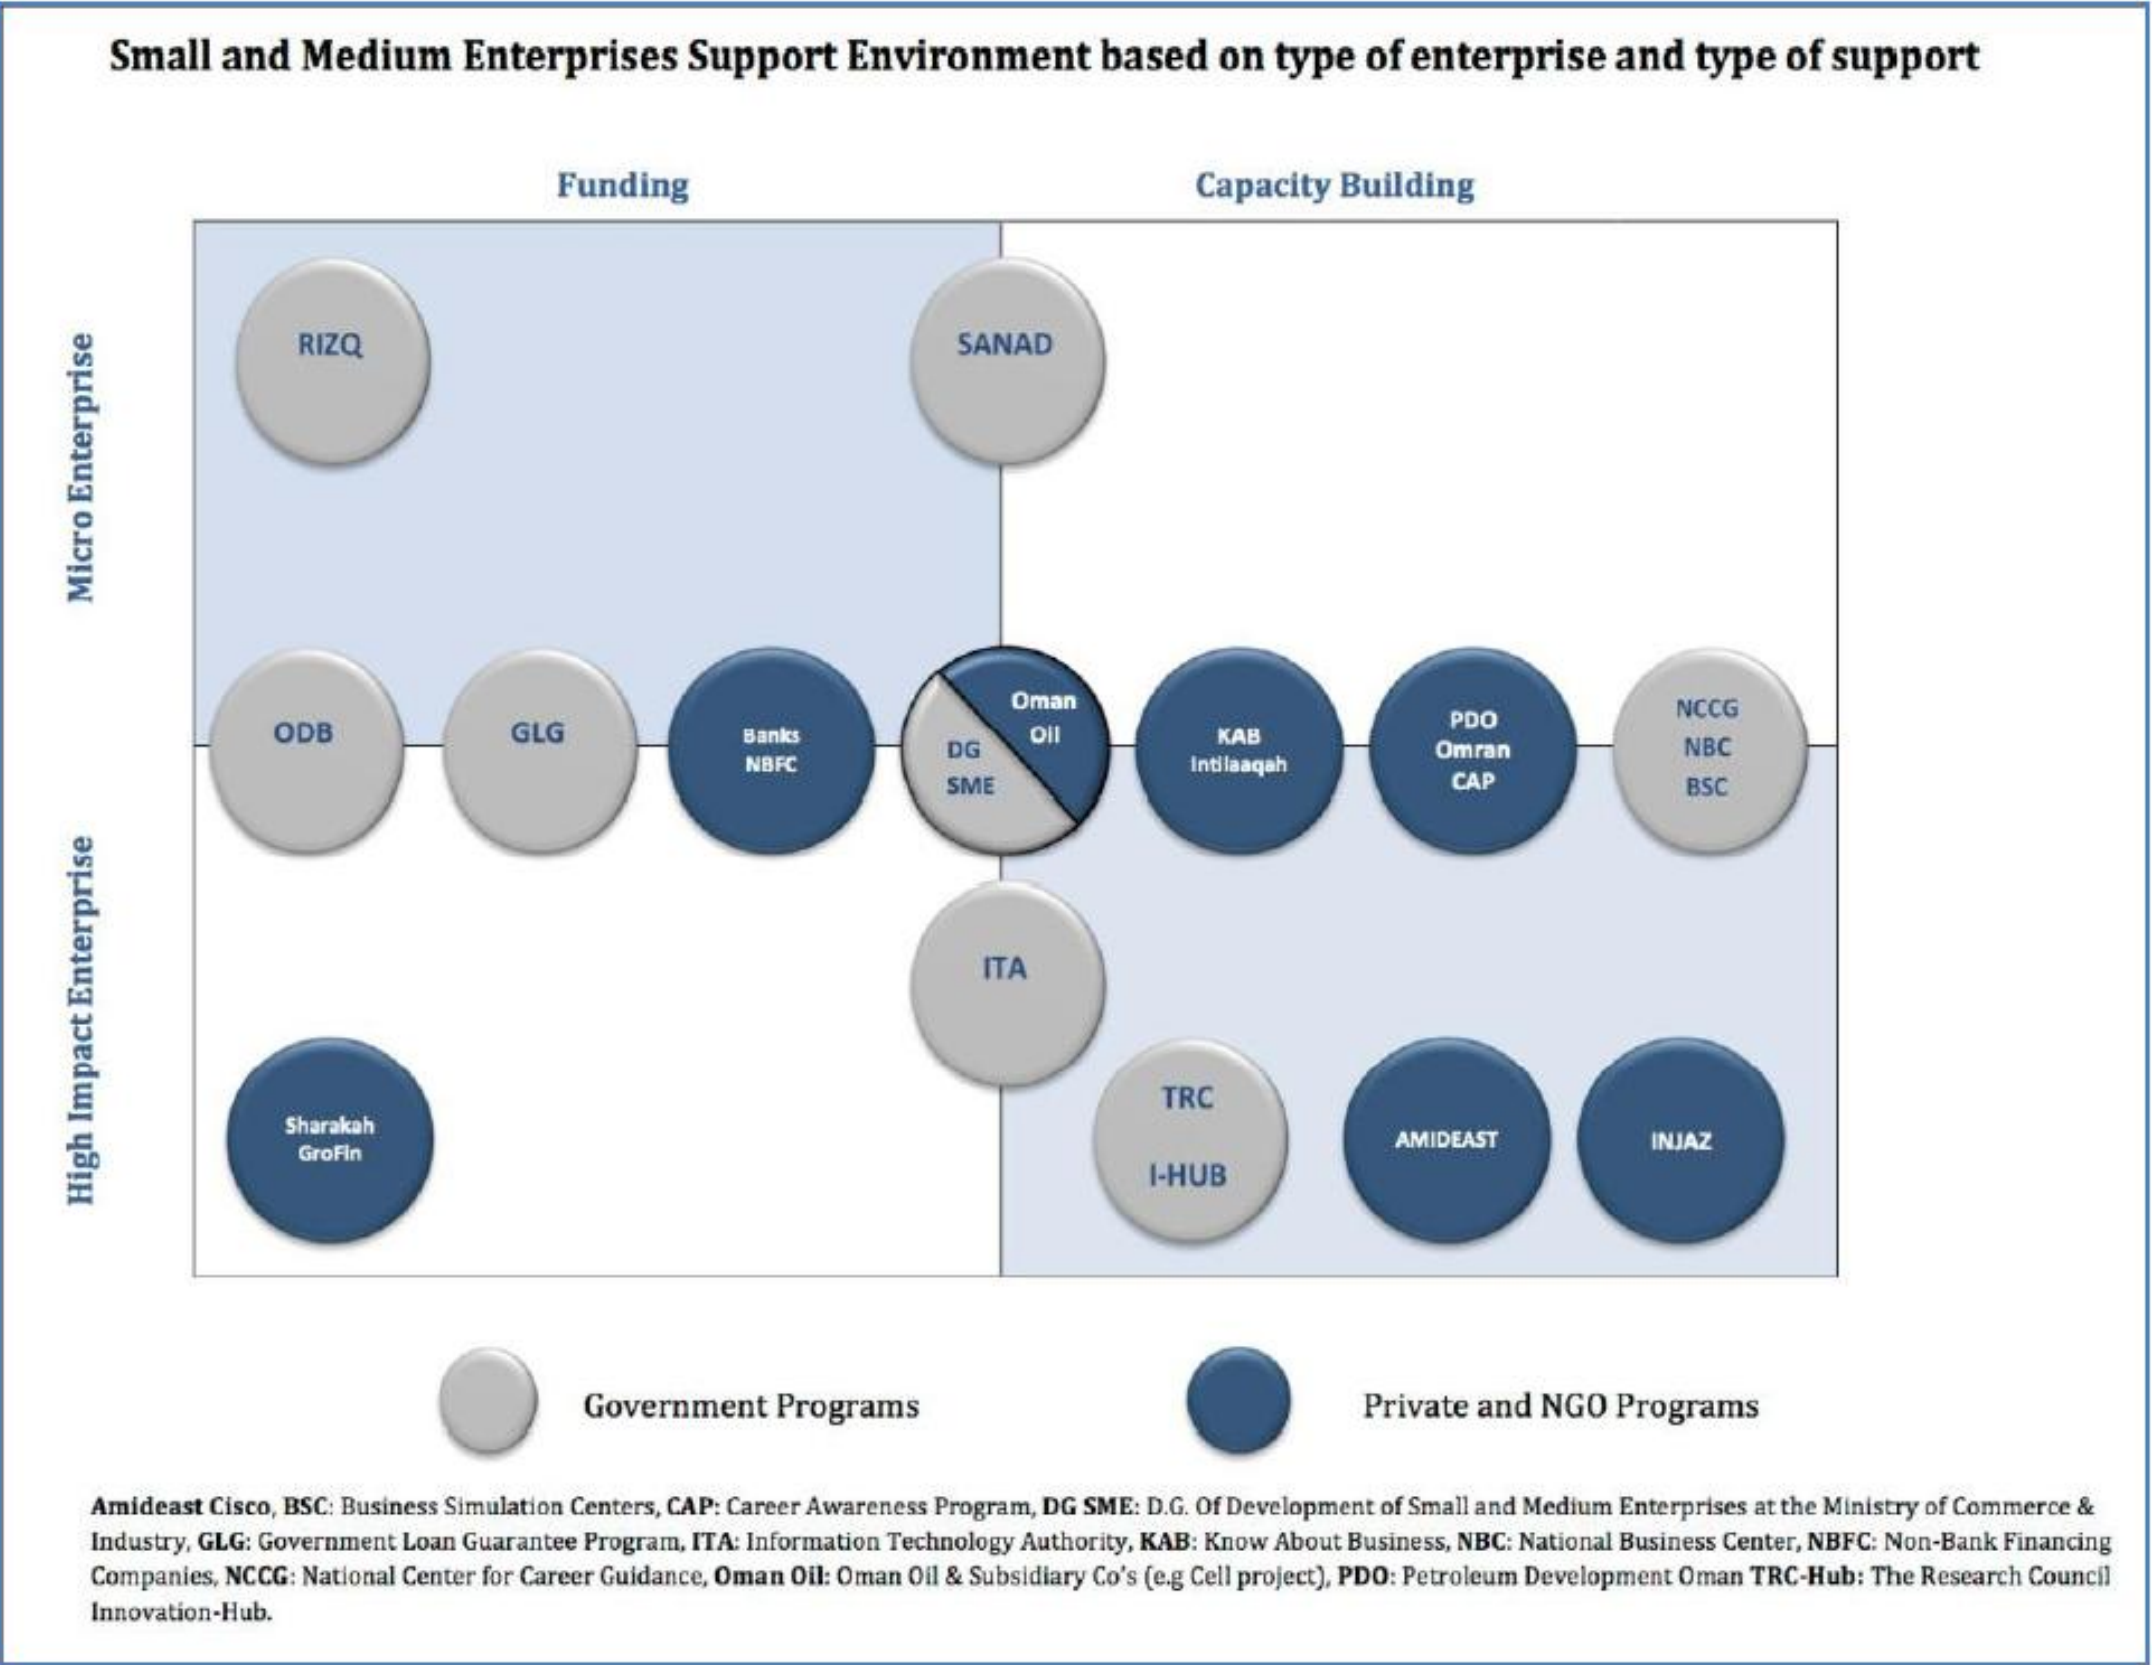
Small and Medium Enterprises Support Environment based on type of enterprise and type of support

Funding

Capacity Building

Micro Enterprise

High Impact Enterprise

RIZQ

SANAD

ODB

GLG

Banks NBFC

DG SME

Oman Oil

KAB Intilaaqah

PDO Omran CAP

NCCG NBC BSC

ITA

Sharakah GroFin

TRC I-HUB

AMIDEAST

INJAZ

Government Programs

Private and NGO Programs

Amideast Cisco, BSC: Business Simulation Centers, CAP: Career Awareness Program, DG SME: D.G. Of Development of Small and Medium Enterprises at the Ministry of Commerce & Industry, GLG: Government Loan Guarantee Program, ITA: Information Technology Authority, KAB: Know About Business, NBC: National Business Center, NBFC: Non-Bank Financing Companies, NCCG: National Center for Career Guidance, Oman Oil: Oman Oil & Subsidiary Co's (e.g Cell project), PDO: Petroleum Development Oman TRC-Hub: The Research Council Innovation-Hub.